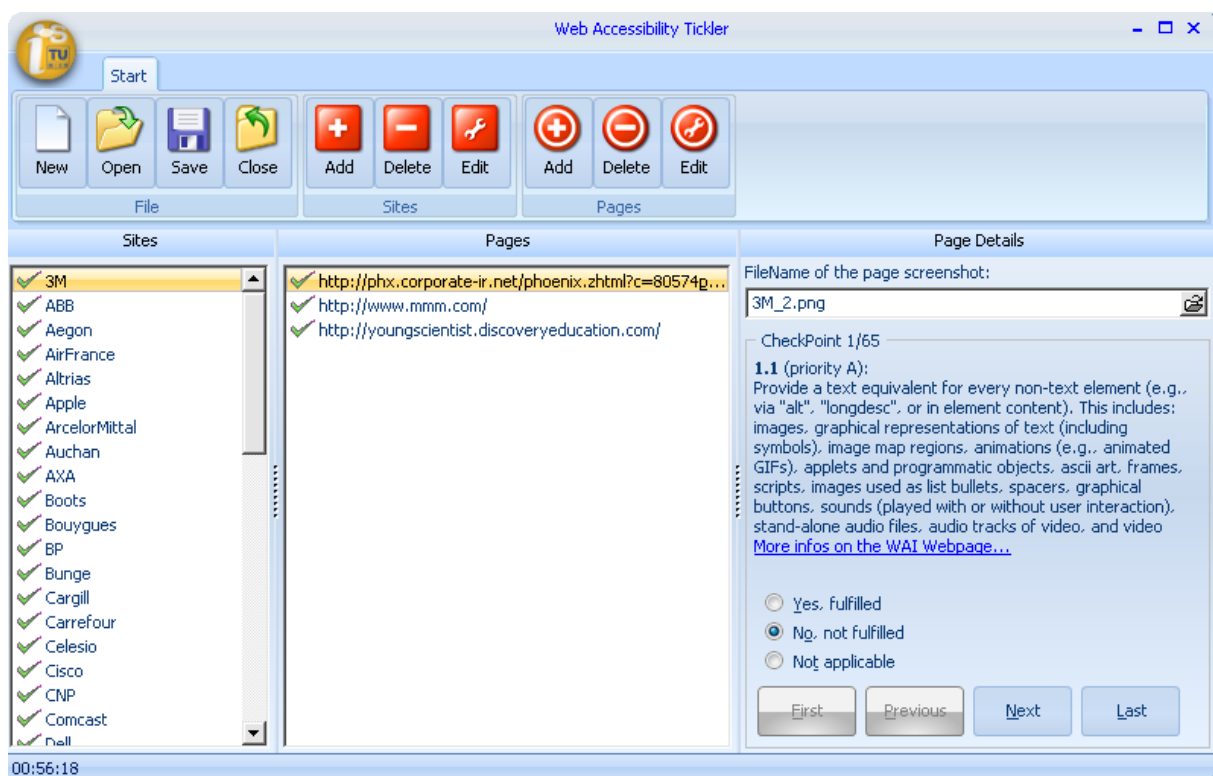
Web Accessibility Tickler

Start

New
Open
Save
Close
File

Add
Delete
Edit
Sites

Add
Delete
Edit
Pages

Sites

3M
ABB
Aegon
AirFrance
Altrias
Apple
ArcelorMittal
Auchan
AXA
Boots
Bouygues
BP
Bunge
Cargill
Carrefour
Celesio
Cisco
CNP
Comcast
Dell

Pages

http://phx.corporate-ir.net/phoenix.zhtml?c=80574p...
http://www.mmm.com/
http://youngscientist.discoveryeducation.com/

Page Details

FileName of the page screenshot:
3M_2.png

CheckPoint 1/65

**1.1** (priority A):
Provide a text equivalent for every non-text element (e.g., via "alt", "longdesc", or in element content). This includes: images, graphical representations of text (including symbols), image map regions, animations (e.g., animated GIFs), applets and programmatic objects, ascii art, frames, scripts, images used as list bullets, spacers, graphical buttons, sounds (played with or without user interaction), stand-alone audio files, audio tracks of video, and video
More infos on the WAI Webpage...

Yes, fulfilled
No, not fulfilled
Not applicable

First
Previous
Next
Last

00:56:18